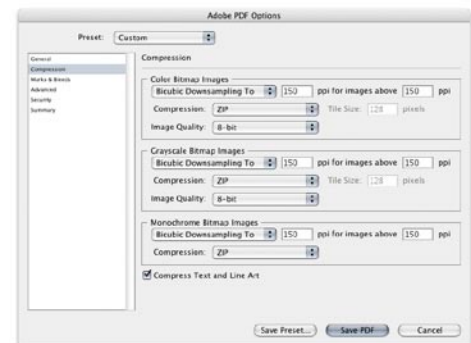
Adobe PDF Options

Preset: Custom

General
Compression
Marks & Bleeds
Advanced
Security
Summary

Compression

Color Bitmap Images
Bicubic Downsampling To 150 ppi for images above 150 ppi
Compression: ZIP Tile Size: 128 pixels
Image Quality: 8-bit

Grayscale Bitmap Images
Bicubic Downsampling To 150 ppi for images above 150 ppi
Compression: ZIP Tile Size: 128 pixels
Image Quality: 8-bit

Monochrome Bitmap Images
Bicubic Downsampling To 150 ppi for images above 150 ppi
Compression: ZIP

Compress Text and Line Art

Save Preset... Save PDF Cancel